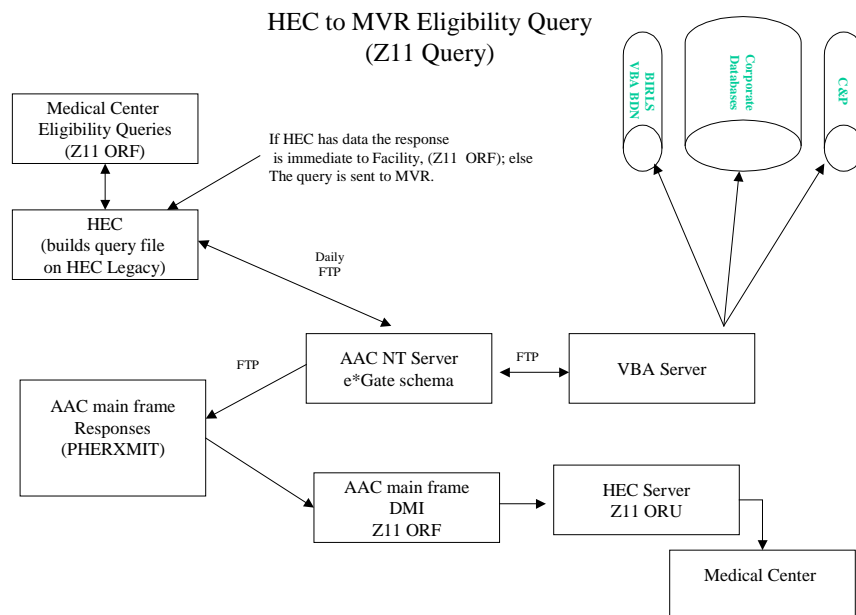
HEC to MVR Eligibility Query
(Z11 Query)

BIRLS
VBA BDN

Corporate
Databases

C&P

Medical Center
Eligibility Queries
(Z11 ORF)

If HEC has data the response is immediate to Facility, (Z11 ORF); else The query is sent to MVR.

HEC
(builds query file
on HEC Legacy)

Daily
FTP

FTP

AAC NT Server
e*Gate schema

FTP

VBA Server

AAC main frame
Responses
(PHERXMIT)

AAC main frame
DMI
Z11 ORF

HEC Server
Z11 ORU

Medical Center